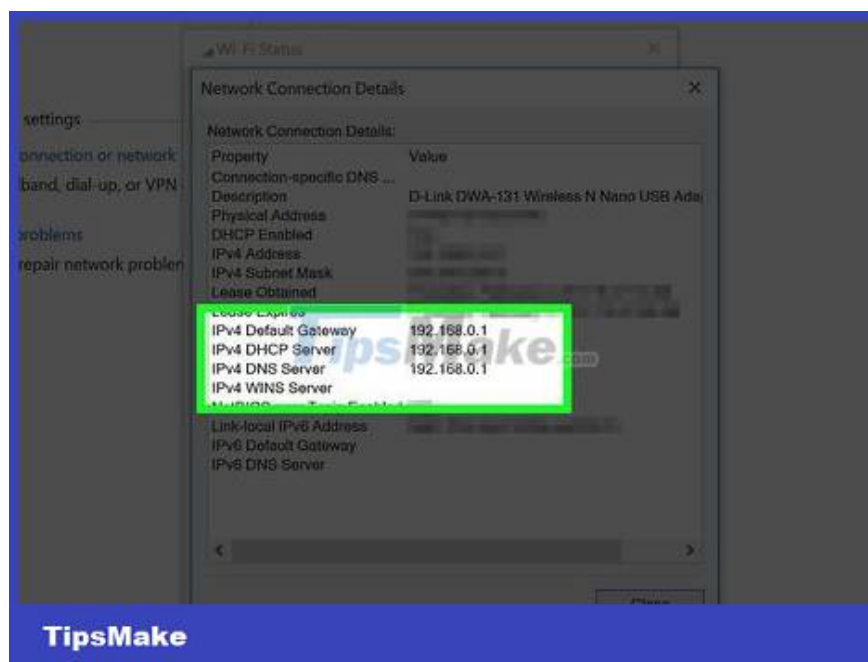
Wi-Fi Status

Network Connection Details

settings

onnection or network

band, dial-up, or VPN

roblems

repair network problen

Network Connection Details:

| Property | Value |
|---|---|
| Connection-specific DNS ... | |
| Description | D-Link DWA-131 Wireless N Nano USB Ada |
| Physical Address | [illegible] |
| DHCP Enabled | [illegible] |
| IPv4 Address | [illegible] |
| IPv4 Subnet Mask | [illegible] |
| Lease Obtained | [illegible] |
| Lease Expires | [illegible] |
| IPv4 Default Gateway | 192.168.0.1 |
| IPv4 DHCP Server | 192.168.0.1 |
| IPv4 DNS Server | 192.168.0.1 |
| IPv4 WINS Server | |
| NetBIOS over Tcpip Enabled | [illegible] |
| Link-local IPv6 Address | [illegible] |
| IPv6 Default Gateway | |
| IPv6 DNS Server | |

TipsMake.com

Close

TipsMake